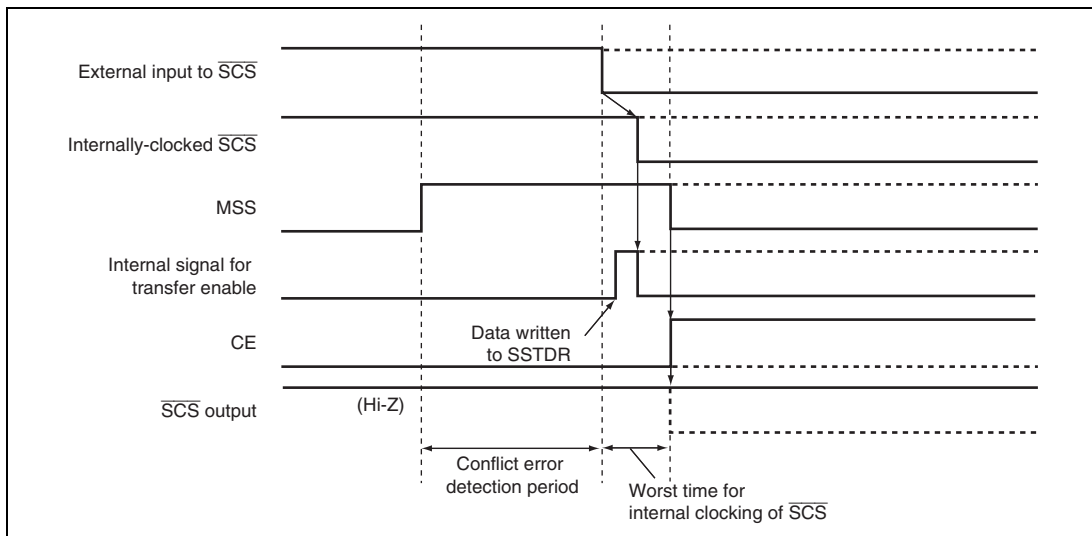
External input to $\overline{SCS}$

Internally-clocked $\overline{SCS}$

MSS

Internal signal for transfer enable

CE

$\overline{SCS}$ output

(Hi-Z)

Data written to SSTDR

Conflict error detection period

Worst time for internal clocking of $\overline{SCS}$